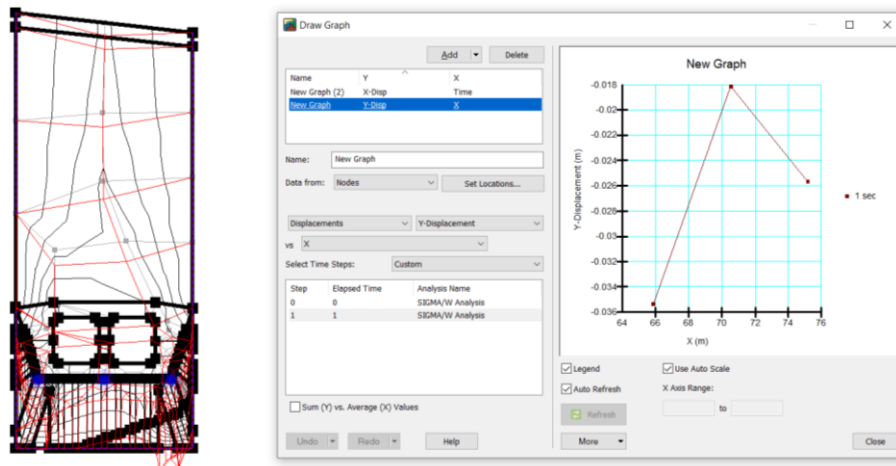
Draw Graph

Add
Delete

| Name | Y | X |
|---|---|---|
| New Graph (2) | X-Disp | Time |
| New Graph | Y-Disp | X |

Name: New Graph

Data from: Nodes
Set Locations...

Displacements
Y-Displacement

vs X

Select Time Steps: Custom

| Step | Elapsed Time | Analysis Name |
|---|---|---|
| 0 | 0 | SIGMA/W Analysis |
| 1 | 1 | SIGMA/W Analysis |

Sum (Y) vs. Average (X) Values

Undo
Redo
Help

New Graph

Y-Displacement (m)

-0.018
-0.02
-0.022
-0.024
-0.026
-0.028
-0.03
-0.032
-0.034
-0.036

64
66
68
70
72
74
76

X (m)

1 sec

Legend
Use Auto Scale
Auto Refresh
X Axis Range:
Refresh
to

More
Close